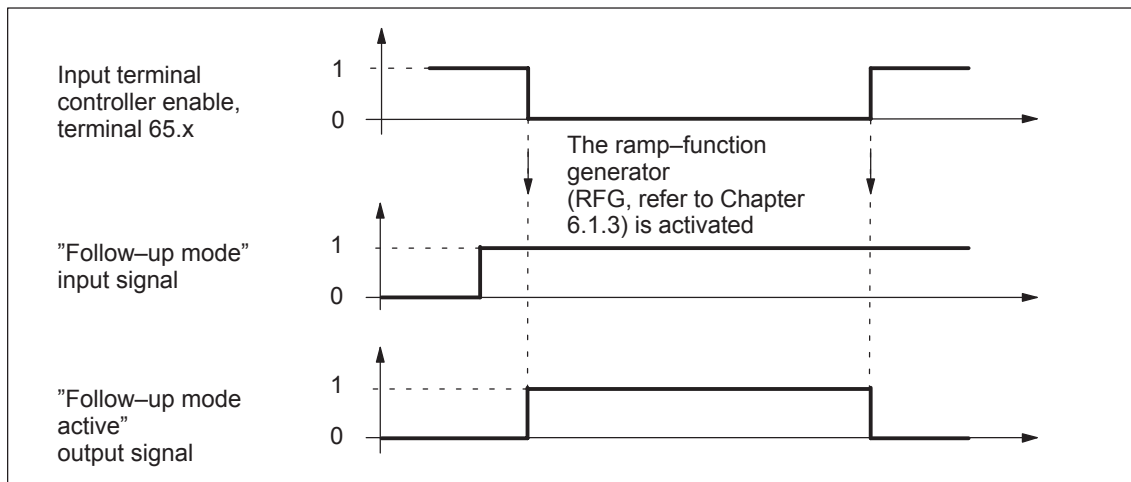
Input terminal controller enable, terminal 65.x

1

0

The ramp–function generator (RFG, refer to Chapter 6.1.3) is activated

”Follow–up mode” input signal

1

0

”Follow–up mode active” output signal

1

0